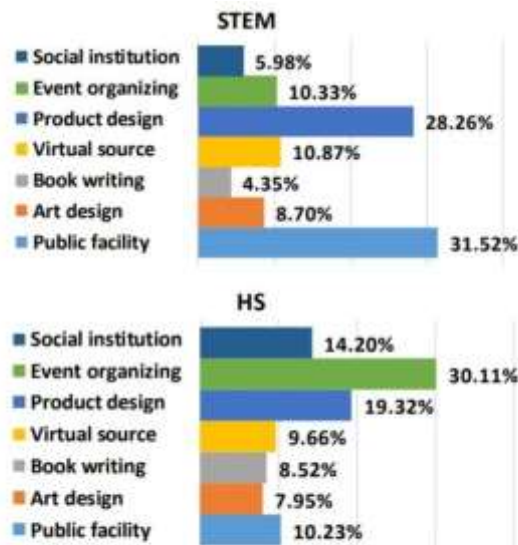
STEM

Social institution 5.98%
Event organizing 10.33%
Product design 28.26%
Virtual source 10.87%
Book writing 4.35%
Art design 8.70%
Public facility 31.52%

HS

Social institution 14.20%
Event organizing 30.11%
Product design 19.32%
Virtual source 9.66%
Book writing 8.52%
Art design 7.95%
Public facility 10.23%